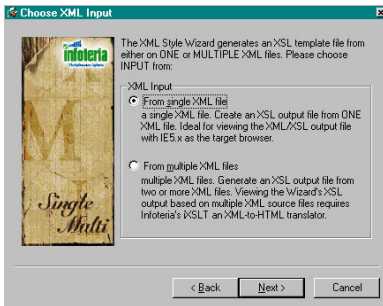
Choose XML Input

Infoteria

Single Multi

The XML Style Wizard generates an XSL template file from either on ONE or MULTIPLE XML files. Please choose INPUT from:

XML Input

From single XML file
a single XML file. Create an XSL output file from ONE XML file. Ideal for viewing the XML/XSL output file with IE5.x as the target browser.

From multiple XML files
multiple XML files. Generate an XSL output file from two or more XML files. Viewing the Wizard's XSL output based on multiple XML source files requires Infoteria's iXSLT an XML-to-HTML translator.

< Back Next > Cancel